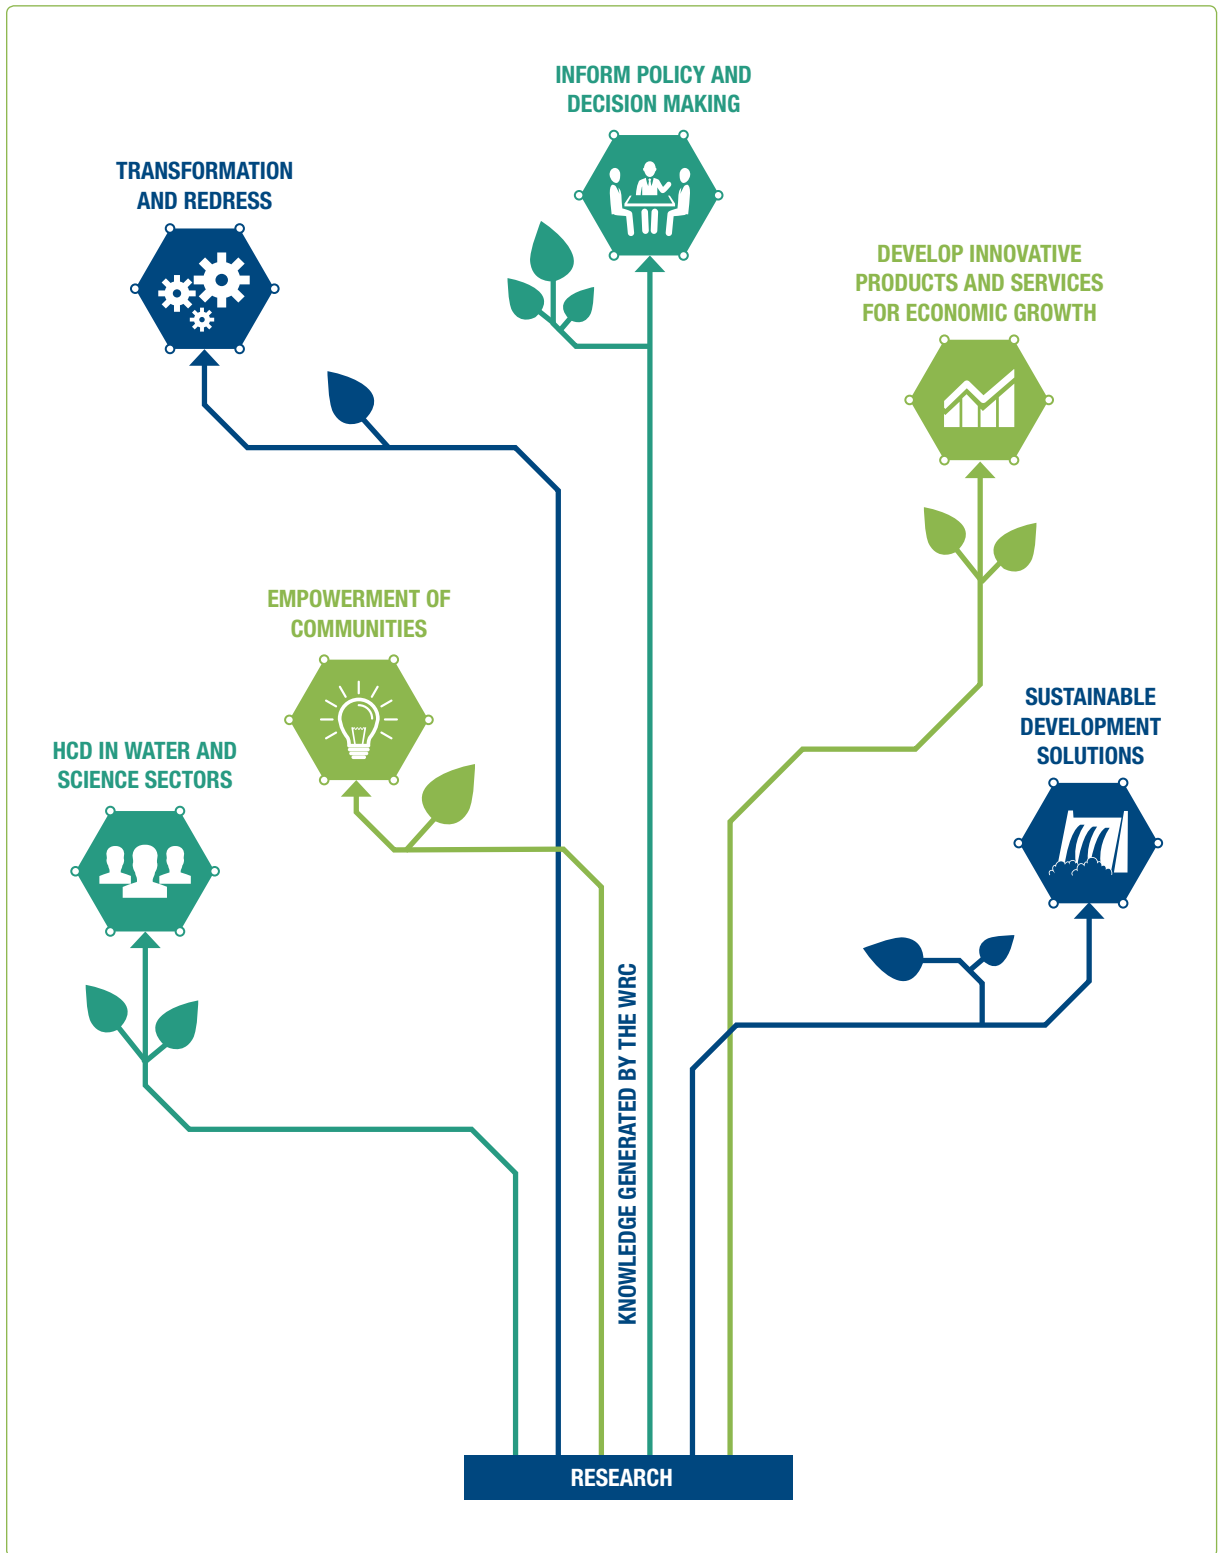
INFORM POLICY AND DECISION MAKING

TRANSFORMATION AND REDRESS

DEVELOP INNOVATIVE PRODUCTS AND SERVICES FOR ECONOMIC GROWTH

EMPOWERMENT OF COMMUNITIES

HCD IN WATER AND SCIENCE SECTORS

SUSTAINABLE DEVELOPMENT SOLUTIONS

KNOWLEDGE GENERATED BY THE WRC

RESEARCH